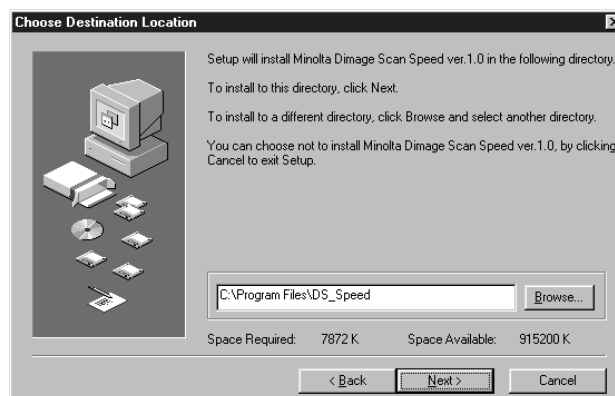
Choose Destination Location

Setup will install Minolta Dimage Scan Speed ver.1.0 in the following directory.

To install to this directory, click Next.

To install to a different directory, click Browse and select another directory.

You can choose not to install Minolta Dimage Scan Speed ver.1.0, by clicking Cancel to exit Setup.

C:\Program Files\DS_Speed

Browse...

Space Required: 7872 K

Space Available: 915200 K

< Back

Next >

Cancel